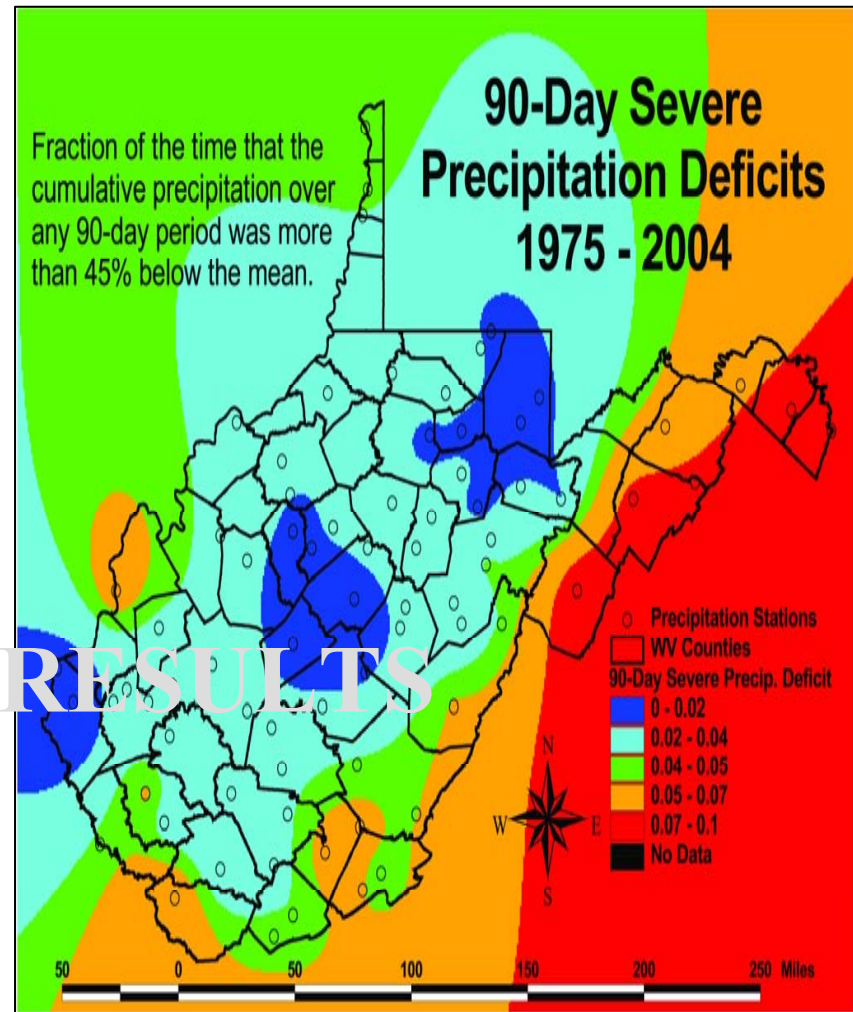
90-Day Severe Precipitation Deficits 1975 - 2004

Fraction of the time that the cumulative precipitation over any 90-day period was more than 45% below the mean.

RESULTS

Precipitation Stations
WV Counties
90-Day Severe Precip. Deficit
0 - 0.02
0.02 - 0.04
0.04 - 0.05
0.05 - 0.07
0.07 - 0.1
No Data

N
W E
S

50 0 50 100 150 200 250 Miles